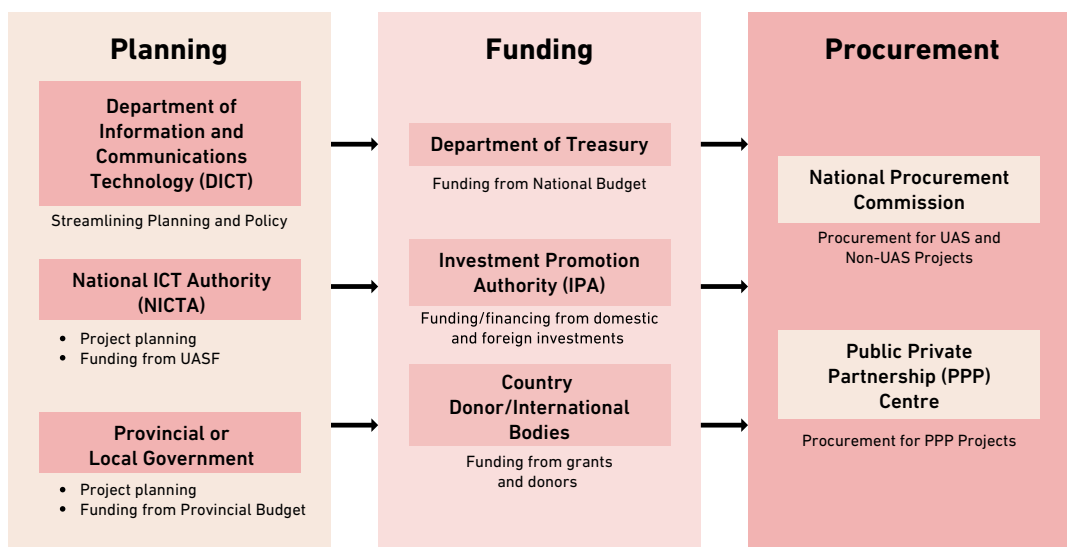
Planning

Department of Information and Communications Technology (DICT)

Streamlining Planning and Policy

National ICT Authority (NICTA)

- Project planning
- Funding from UASF

Provincial or Local Government

- Project planning
- Funding from Provincial Budget

Funding

Department of Treasury

Funding from National Budget

Investment Promotion Authority (IPA)

Funding/financing from domestic and foreign investments

Country Donor/International Bodies

Funding from grants and donors

Procurement

National Procurement Commission

Procurement for UAS and Non-UAS Projects

Public Private Partnership (PPP) Centre

Procurement for PPP Projects